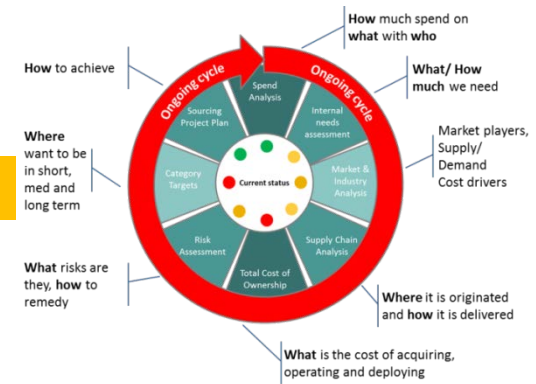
How much spend on what with who

How to achieve

What/ How much we need

Ongoing cycle

Ongoing cycle

Spend Analysis

Internal needs assessment

Sourcing Project Plan

Market players, Supply/ Demand Cost drivers

Where want to be in short, med and long term

Category Targets

Current status

Market & Industry Analysis

Risk Assessment

Supply Chain Analysis

Total Cost of Ownership

What risks are they, how to remedy

Where it is originated and how it is delivered

What is the cost of acquiring, operating and deploying